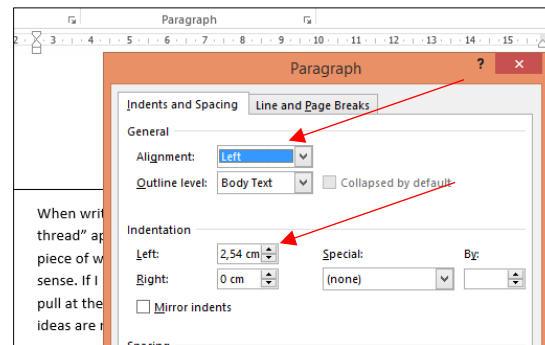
Paragraph

2 · 1 · · · 1 · · · 2 · · · 3 · · · 4 · · · 5 · · · 6 · · · 7 · · · 8 · · · 9 · · · 10 · · · 11 · · · 12 · · · 13 · · · 14 · · · 15 ·

Paragraph

?

Indents and Spacing

Line and Page Breaks

General

Alignment: Left

Outline level: Body Text

Collapsed by default

Indentation

Left: 2,54 cm

Right: 0 cm

Special:

(none)

By:

Mirror indents

Spacing

When writ

thread" ap

piece of w

sense. If I

pull at the

ideas are r